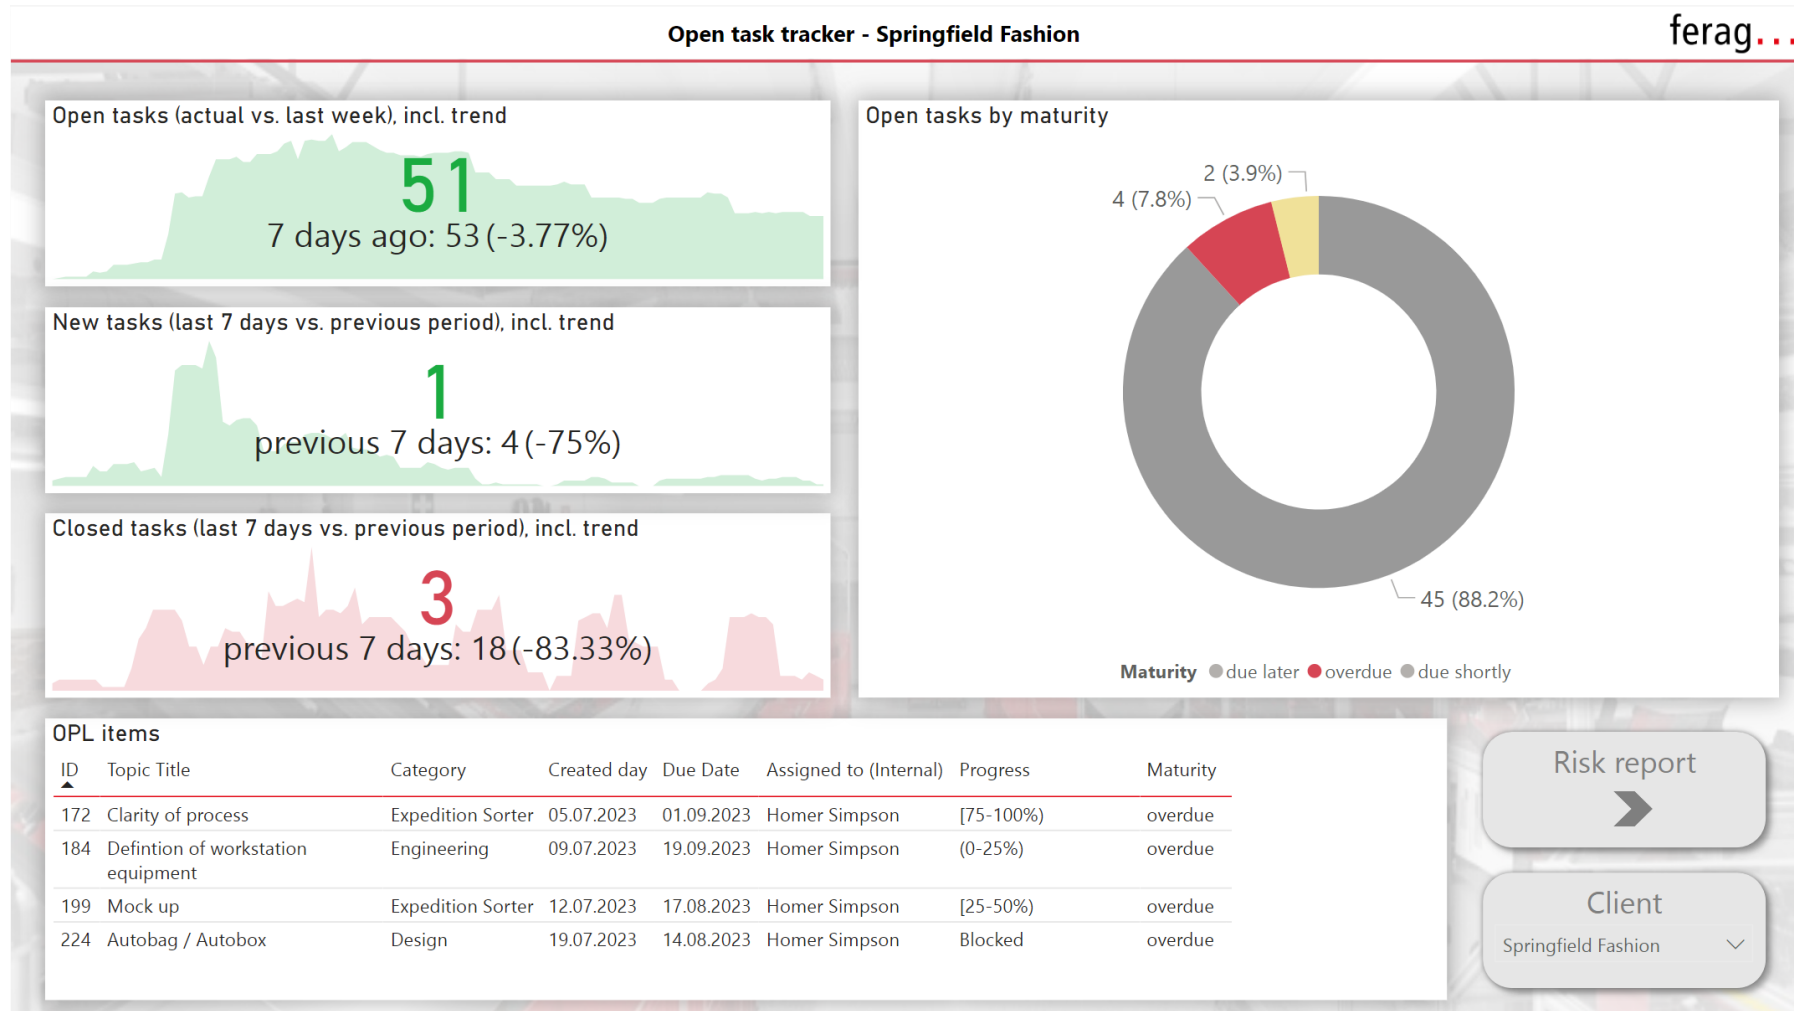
Open task tracker - Springfield Fashion

ferag...

Open tasks (actual vs. last week), incl. trend

51

7 days ago: 53 (-3.77%)

New tasks (last 7 days vs. previous period), incl. trend

1

previous 7 days: 4 (-75%)

Closed tasks (last 7 days vs. previous period), incl. trend

3

previous 7 days: 18 (-83.33%)

Open tasks by maturity

2 (3.9%)

4 (7.8%)

45 (88.2%)

Maturity ● due later ● overdue ● due shortly

OPL items

| ID | Topic Title | Category | Created day | Due Date | Assigned to (Internal) | Progress | Maturity |
|---|---|---|---|---|---|---|---|
| 172 | Clarity of process | Expedition Sorter | 05.07.2023 | 01.09.2023 | Homer Simpson | [75-100%) | overdue |
| 184 | Defintion of workstation equipment | Engineering | 09.07.2023 | 19.09.2023 | Homer Simpson | (0-25%) | overdue |
| 199 | Mock up | Expedition Sorter | 12.07.2023 | 17.08.2023 | Homer Simpson | [25-50%) | overdue |
| 224 | Autobag / Autobox | Design | 19.07.2023 | 14.08.2023 | Homer Simpson | Blocked | overdue |

Risk report

Client

Springfield Fashion